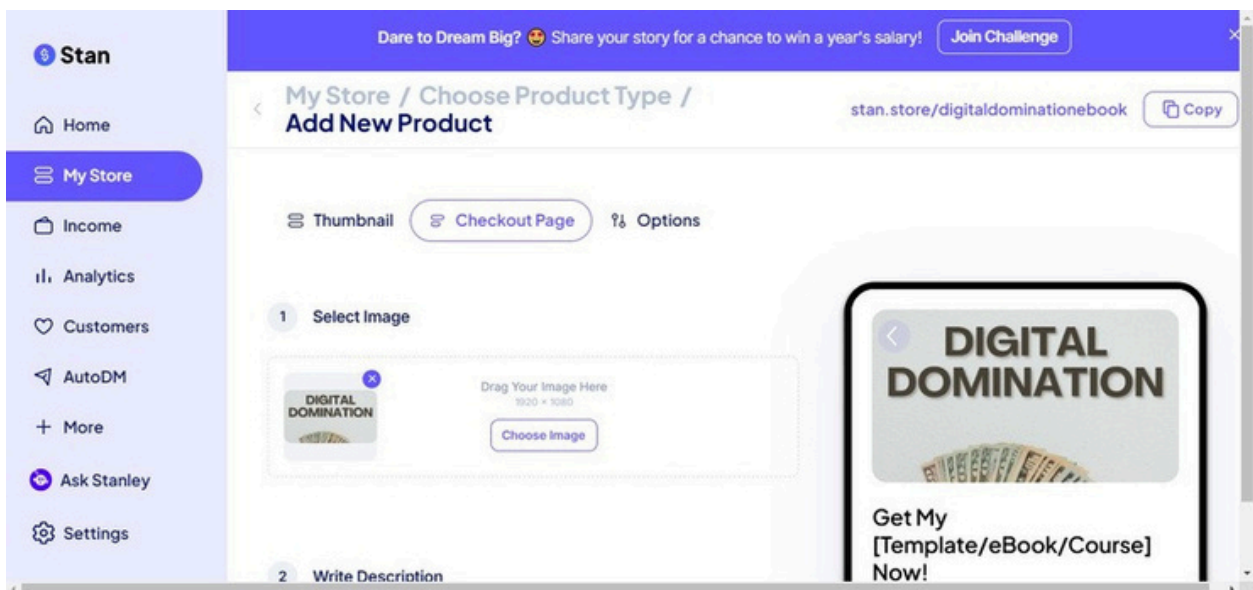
Stan

Home

My Store

Income

Analytics

Customers

AutoDM

More

Ask Stanley

Settings

Dare to Dream Big? 😍 Share your story for a chance to win a year's salary! Join Challenge

My Store / Choose Product Type /
Add New Product

stan.store/digitaldominationebook Copy

Thumbnail Checkout Page Options

1 Select Image

DIGITAL DOMINATION

Drag Your Image Here
1920 × 1080

Choose Image

2 Write Description

DIGITAL DOMINATION

Get My [Template/eBook/Course] Now!